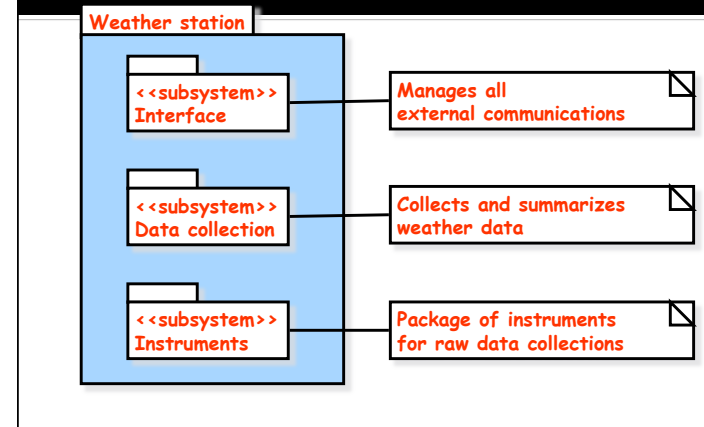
Weather station

<<subsystem>>
Interface

Manages all external communications

<<subsystem>>
Data collection

Collects and summarizes weather data

<<subsystem>>
Instruments

Package of instruments for raw data collections